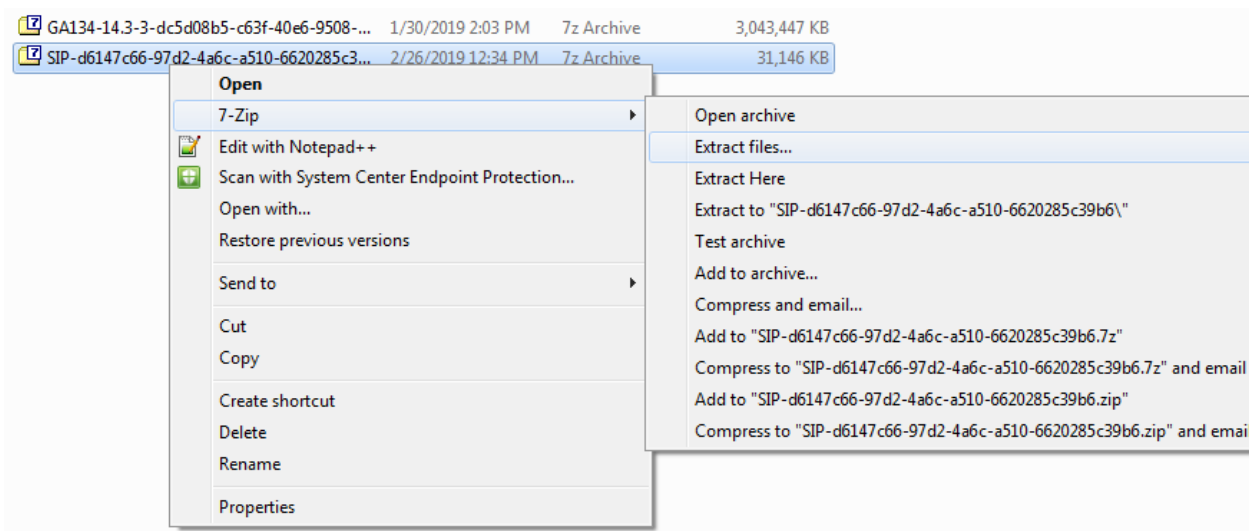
GA134-14.3-3-dc5d08b5-c63f-40e6-9508-... 1/30/2019 2:03 PM 7z Archive 3,043,447 KB
SIP-d6147c66-97d2-4a6c-a510-6620285c3... 2/26/2019 12:34 PM 7z Archive 31,146 KB

Open
7-Zip
Edit with Notepad++
Scan with System Center Endpoint Protection...
Open with...
Restore previous versions
Send to
Cut
Copy
Create shortcut
Delete
Rename
Properties

Open archive
Extract files...
Extract Here
Extract to "SIP-d6147c66-97d2-4a6c-a510-6620285c39b6\"
Test archive
Add to archive...
Compress and email...
Add to "SIP-d6147c66-97d2-4a6c-a510-6620285c39b6.7z"
Compress to "SIP-d6147c66-97d2-4a6c-a510-6620285c39b6.7z" and email
Add to "SIP-d6147c66-97d2-4a6c-a510-6620285c39b6.zip"
Compress to "SIP-d6147c66-97d2-4a6c-a510-6620285c39b6.zip" and emai